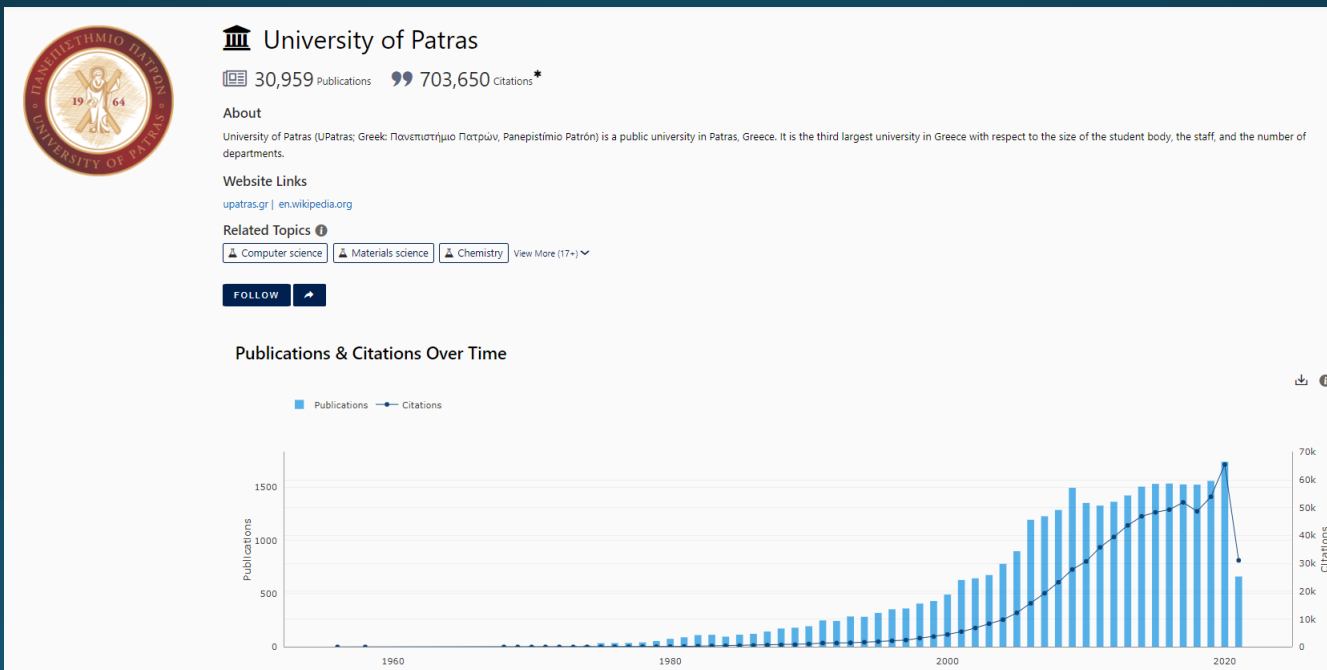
ΠΑΝΕΠΙΣΤΗΜΙΟ ΠΑΤΡΩΝ
19 64
UNIVERSITY OF PATRAS

University of Patras

30,959 Publications 703,650 Citations*

About

University of Patras (UPatras; Greek: Πανεπιστήμιο Πατρών, Panepistímio Patrón) is a public university in Patras, Greece. It is the third largest university in Greece with respect to the size of the student body, the staff, and the number of departments.

Website Links

upatras.gr | en.wikipedia.org

Related Topics

Computer science Materials science Chemistry View More (17+)

FOLLOW

Publications & Citations Over Time

Publications Citations

1500
1000
500
0
Publications

70k
60k
50k
40k
30k
20k
10k
0
Citations

1960 1980 2000 2020